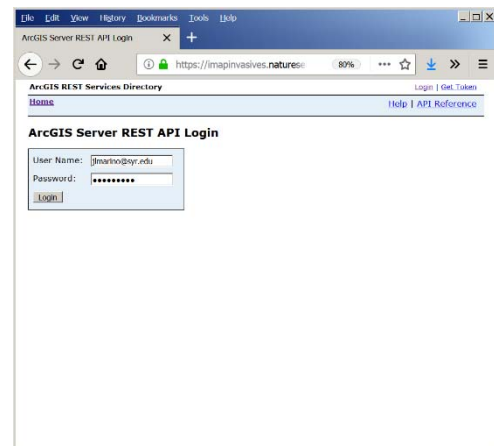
File Edit View History Bookmarks Tools Help

ArcGIS Server REST API Login × +

https://imapinvasives.naturese 80% ··· ☆ ↓ » ≡

ArcGIS REST Services Directory

Login | Get Token

Home

Help | API Reference

ArcGIS Server REST API Login

User Name: jlmarino@syr.edu

Password: •••••••••

Login